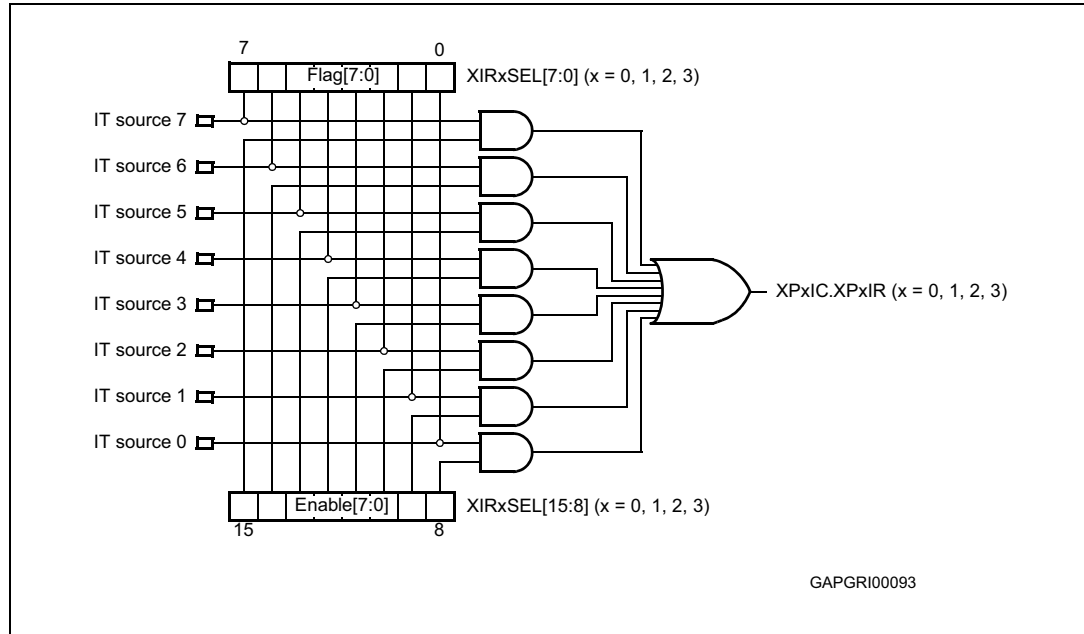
7
0
Flag[7:0]
XIRxSEL[7:0] (x = 0, 1, 2, 3)
IT source 7
IT source 6
IT source 5
IT source 4
IT source 3
IT source 2
IT source 1
IT source 0
XPxIC.XPxIR (x = 0, 1, 2, 3)
Enable[7:0]
XIRxSEL[15:8] (x = 0, 1, 2, 3)
15
8
GAPGRI00093